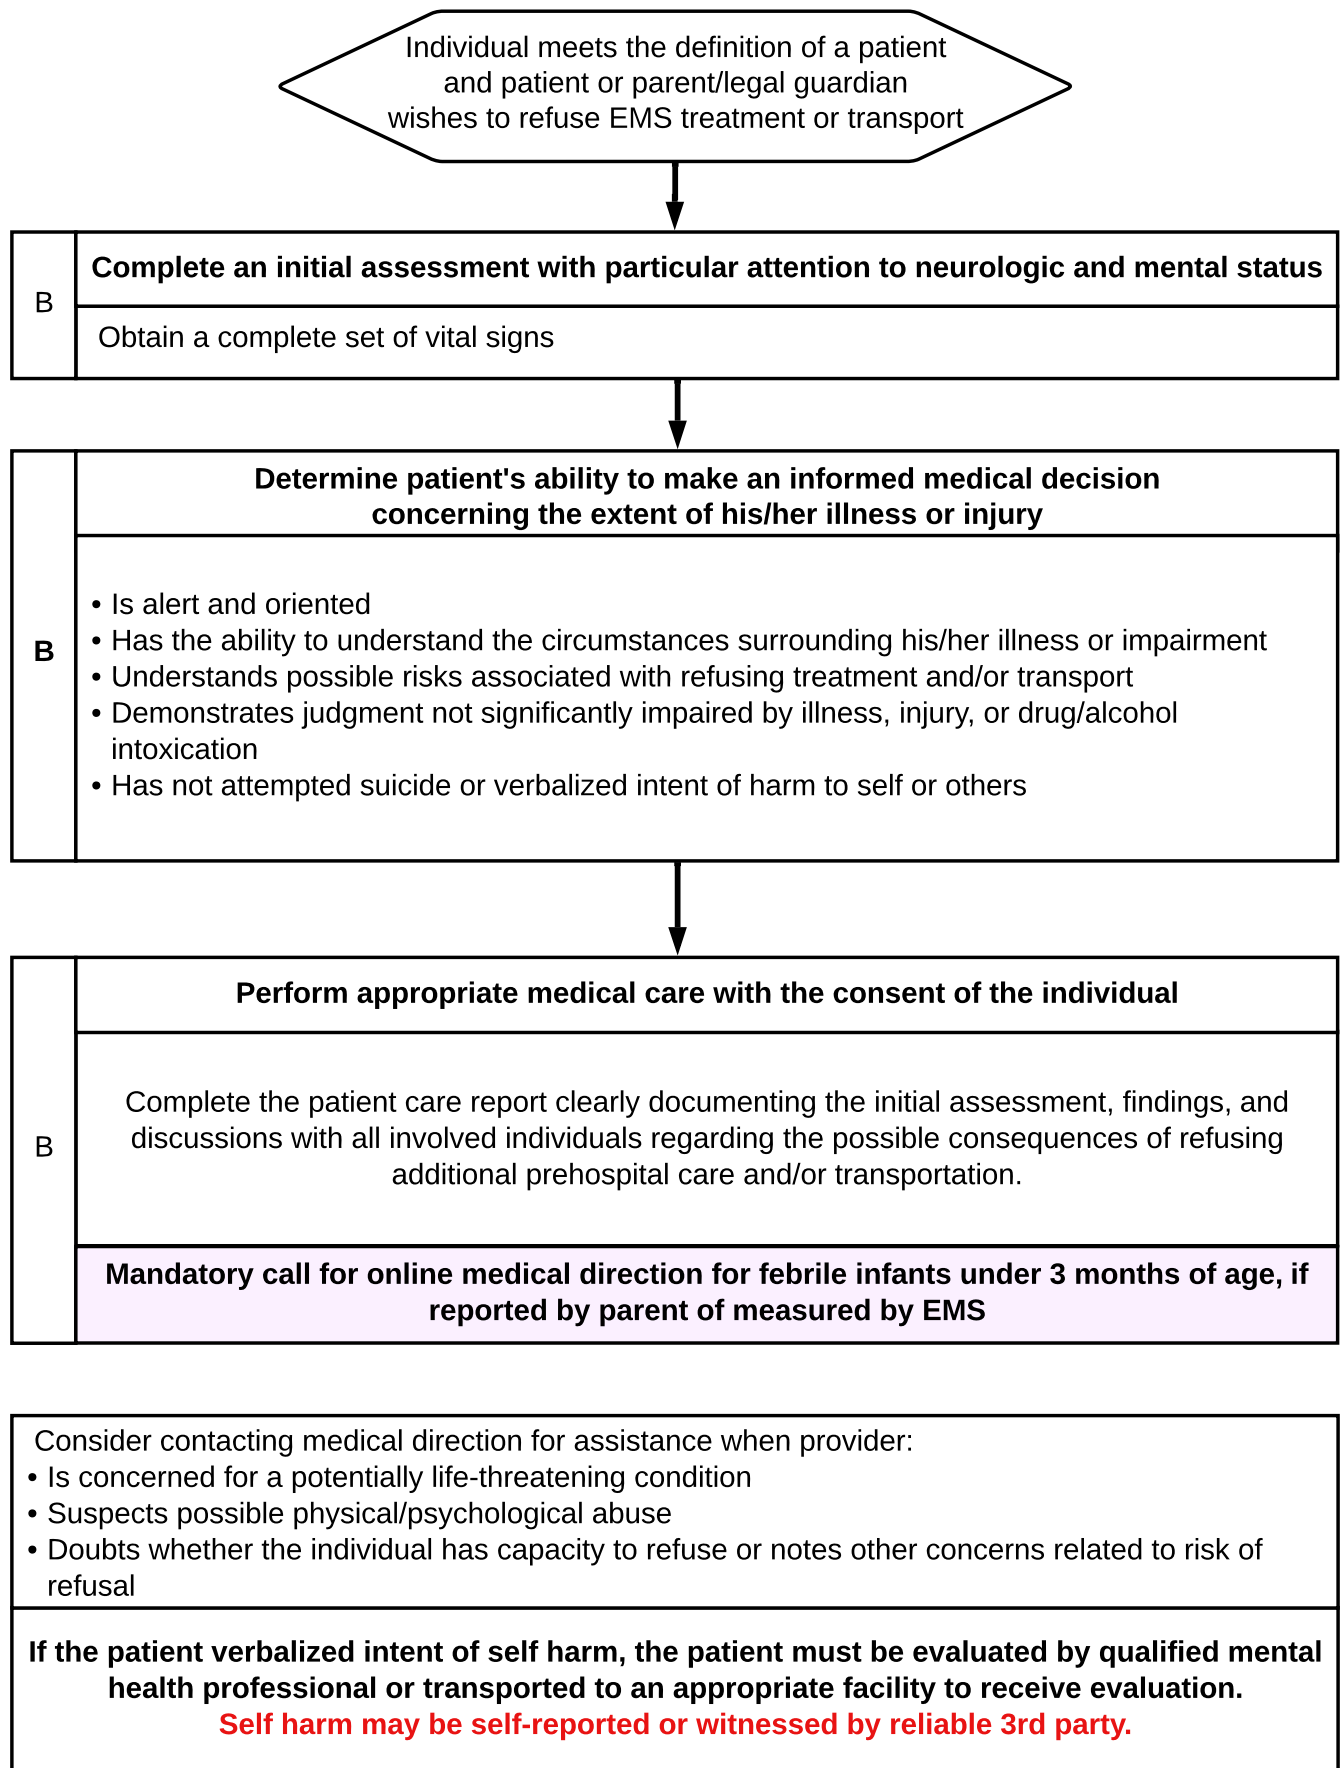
Individual meets the definition of a patient and patient or parent/legal guardian wishes to refuse EMS treatment or transport

B

Complete an initial assessment with particular attention to neurologic and mental status

Obtain a complete set of vital signs

B

Determine patient's ability to make an informed medical decision concerning the extent of his/her illness or injury

• Is alert and oriented
• Has the ability to understand the circumstances surrounding his/her illness or impairment
• Understands possible risks associated with refusing treatment and/or transport
• Demonstrates judgment not significantly impaired by illness, injury, or drug/alcohol intoxication
• Has not attempted suicide or verbalized intent of harm to self or others

B

Perform appropriate medical care with the consent of the individual

Complete the patient care report clearly documenting the initial assessment, findings, and discussions with all involved individuals regarding the possible consequences of refusing additional prehospital care and/or transportation.

Mandatory call for online medical direction for febrile infants under 3 months of age, if reported by parent of measured by EMS

Consider contacting medical direction for assistance when provider:
• Is concerned for a potentially life-threatening condition
• Suspects possible physical/psychological abuse
• Doubts whether the individual has capacity to refuse or notes other concerns related to risk of refusal

If the patient verbalized intent of self harm, the patient must be evaluated by qualified mental health professional or transported to an appropriate facility to receive evaluation.
Self harm may be self-reported or witnessed by reliable 3rd party.